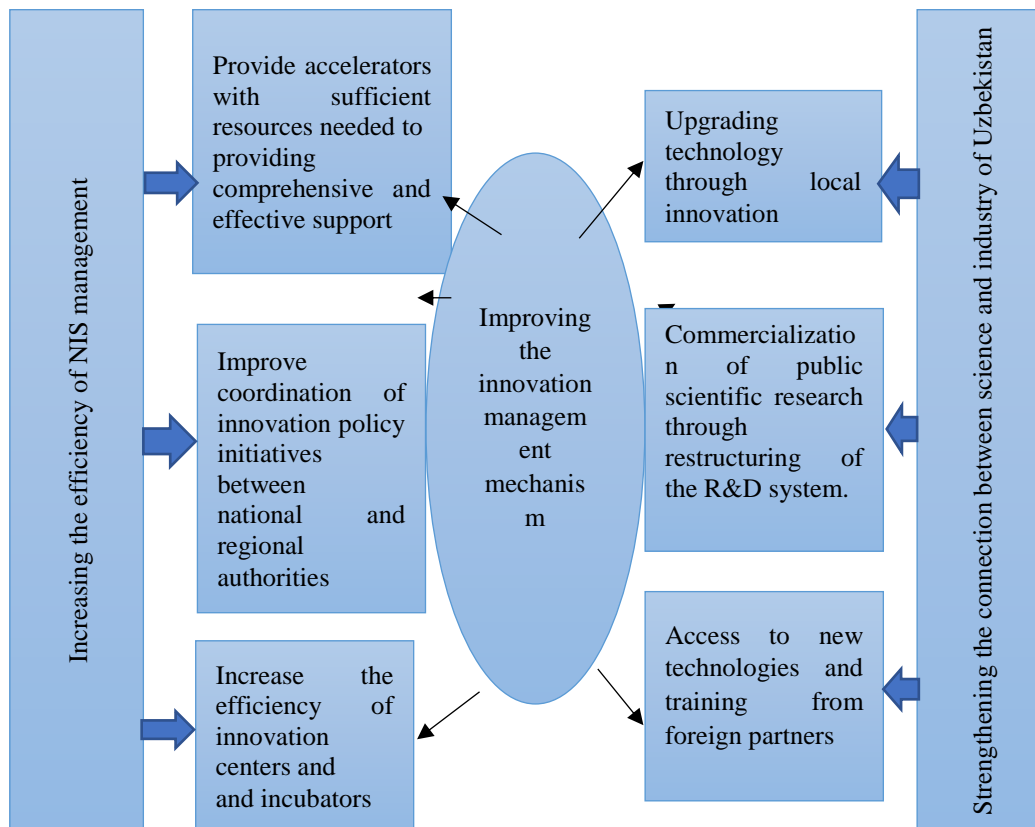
Increasing the efficiency of NIS management

Provide accelerators with sufficient resources needed to providing comprehensive and effective support

Improve coordination of innovation policy initiatives between national and regional authorities

Increase the efficiency of innovation centers and and incubators

Improving the innovation managem ent mechanis m

Upgrading technology through local innovation

Commercializatio n of public scientific research through restructuring of the R&D system.

Access to new technologies and training from foreign partners

Strengthening the connection between science and industry of Uzbekistan